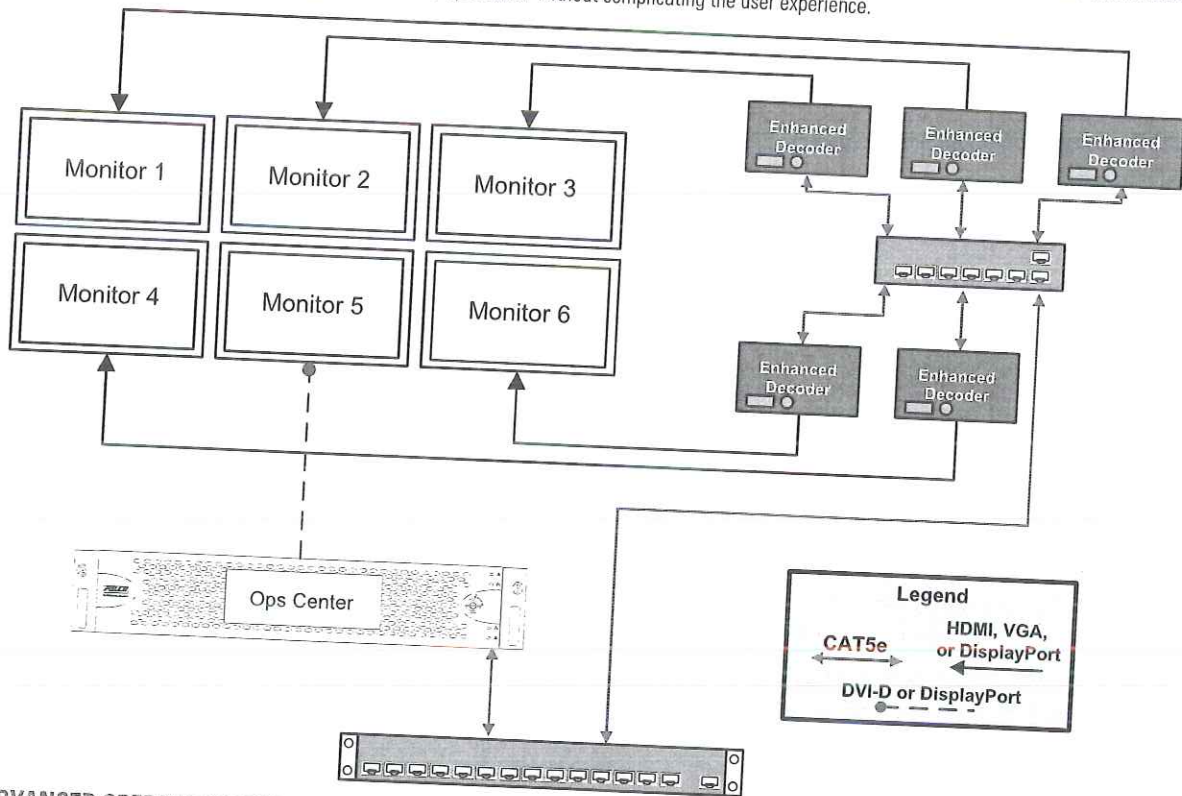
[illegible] without complicating the user experience.

Monitor 1

Monitor 2

Monitor 3

Monitor 4

Monitor 5

Monitor 6

Enhanced Decoder

Enhanced Decoder

Enhanced Decoder

Enhanced Decoder

Enhanced Decoder

Ops Center

Legend

CAT5e

HDMI, VGA, or DisplayPort

DVI-D or DisplayPort

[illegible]VANCED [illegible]